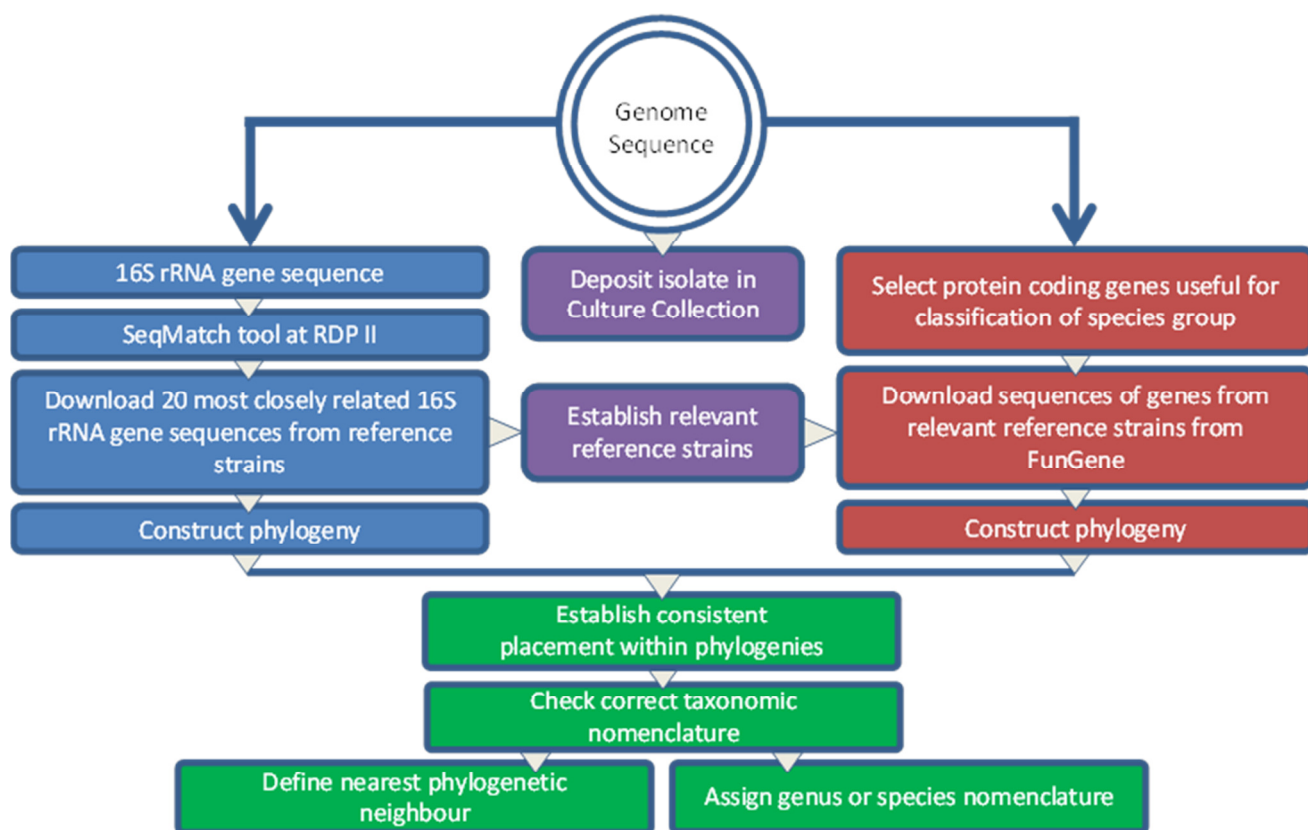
Genome Sequence

16S rRNA gene sequence

SeqMatch tool at RDP II

Download 20 most closely related 16S rRNA gene sequences from reference strains

Construct phylogeny

Deposit isolate in Culture Collection

Establish relevant reference strains

Select protein coding genes useful for classification of species group

Download sequences of genes from relevant reference strains from FunGene

Construct phylogeny

Establish consistent placement within phylogenies

Check correct taxonomic nomenclature

Define nearest phylogenetic neighbour

Assign genus or species nomenclature